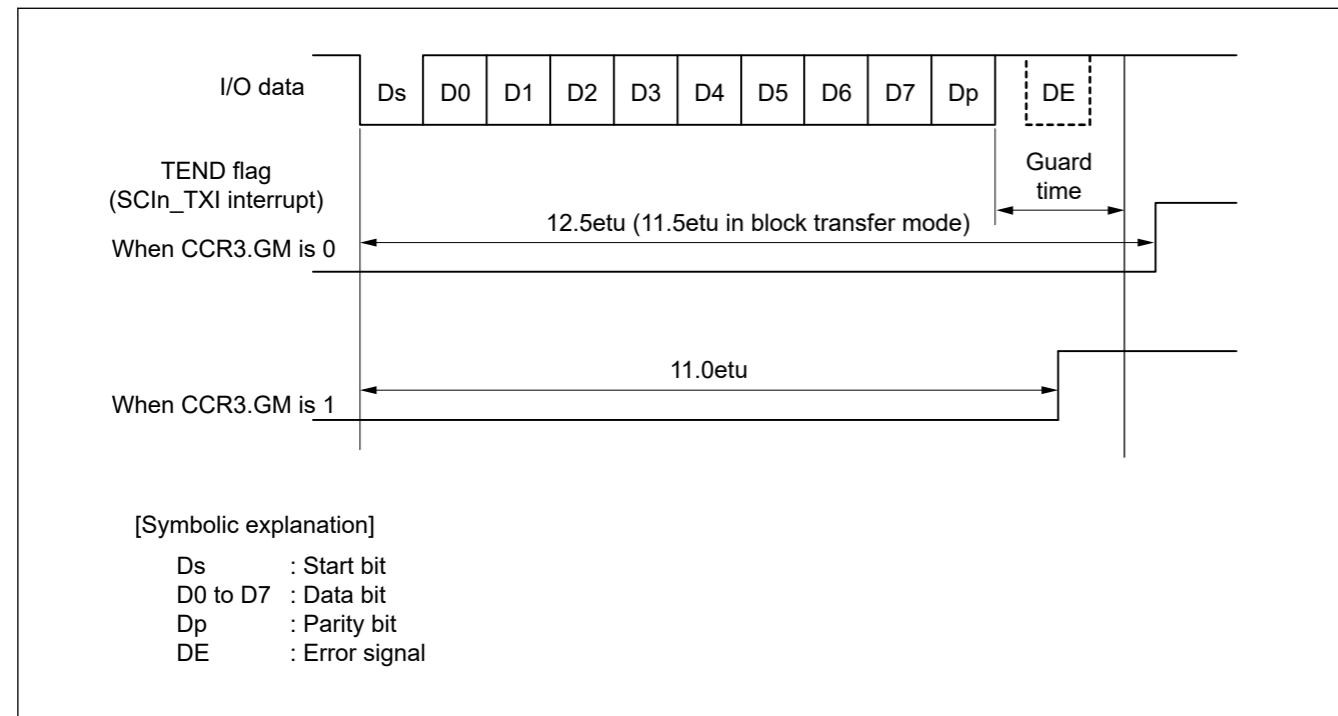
I/O data

Ds D0 D1 D2 D3 D4 D5 D6 D7 Dp DE

Guard time

TEND flag (SCIn_TXI interrupt)

12.5etu (11.5etu in block transfer mode)

When CCR3.GM is 0

11.0etu

When CCR3.GM is 1

[Symbolic explanation]

Ds : Start bit
D0 to D7 : Data bit
Dp : Parity bit
DE : Error signal